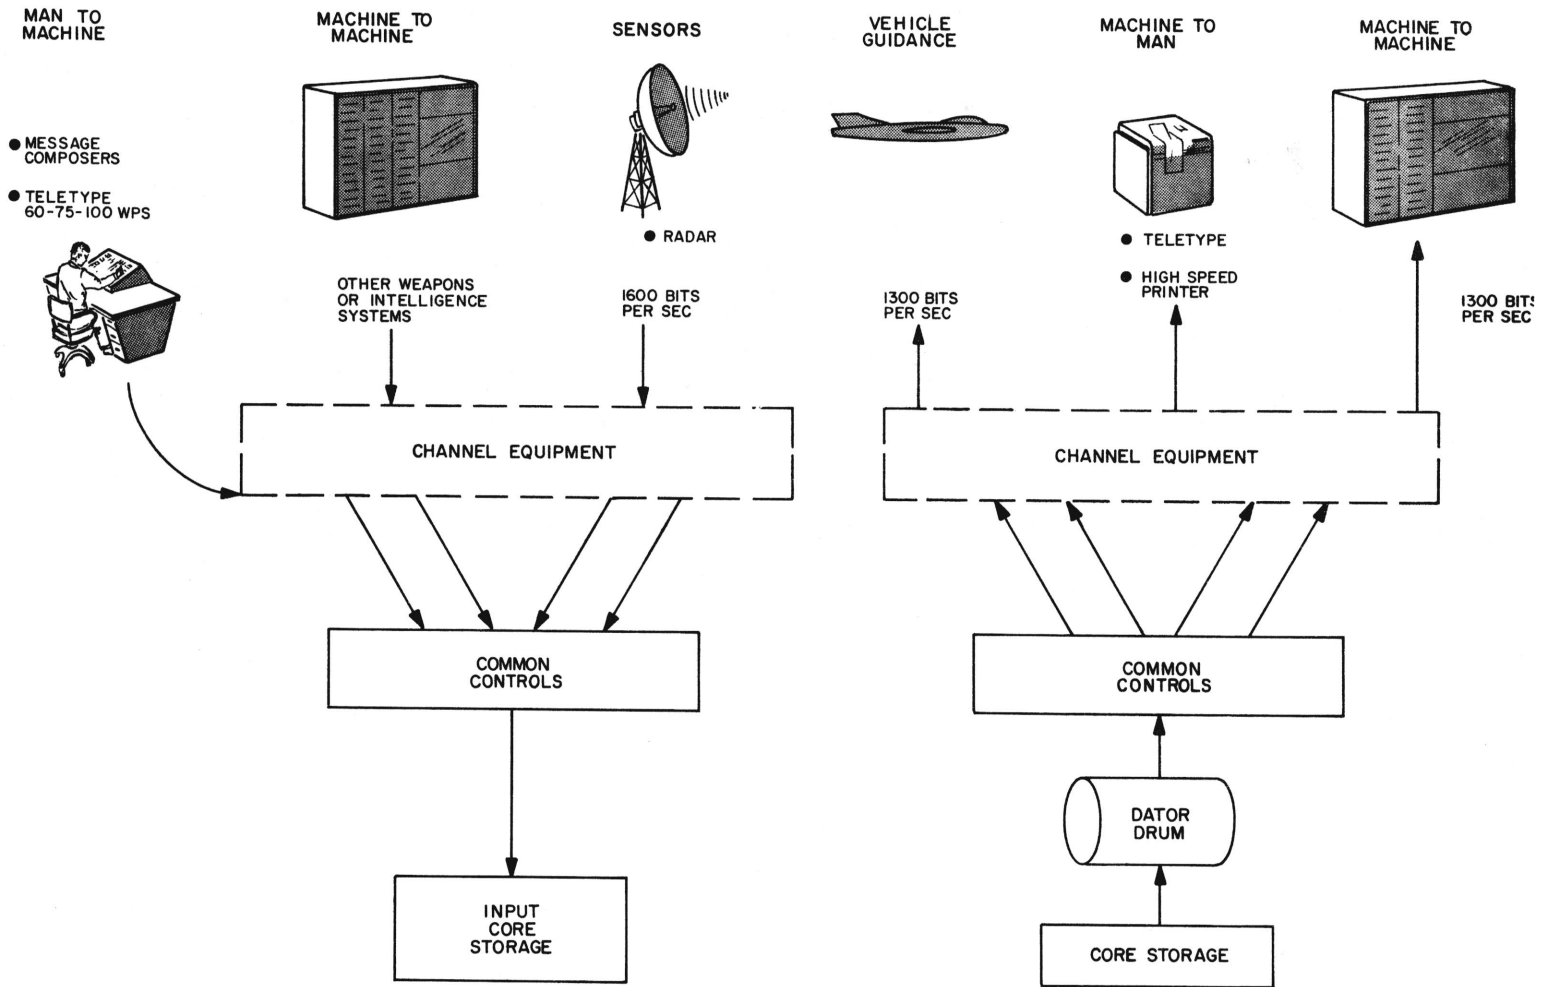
MAN TO MACHINE

MACHINE TO MACHINE

SENSORS

VEHICLE GUIDANCE

MACHINE TO MAN

MACHINE TO MACHINE

● MESSAGE COMPOSERS

● TELETYPE 60-75-100 WPS

● RADAR

● TELETYPE

● HIGH SPEED PRINTER

OTHER WEAPONS OR INTELLIGENCE SYSTEMS

1600 BITS PER SEC

1300 BITS PER SEC

1300 BITS PER SEC

CHANNEL EQUIPMENT

CHANNEL EQUIPMENT

COMMON CONTROLS

COMMON CONTROLS

DATOR DRUM

INPUT CORE STORAGE

CORE STORAGE